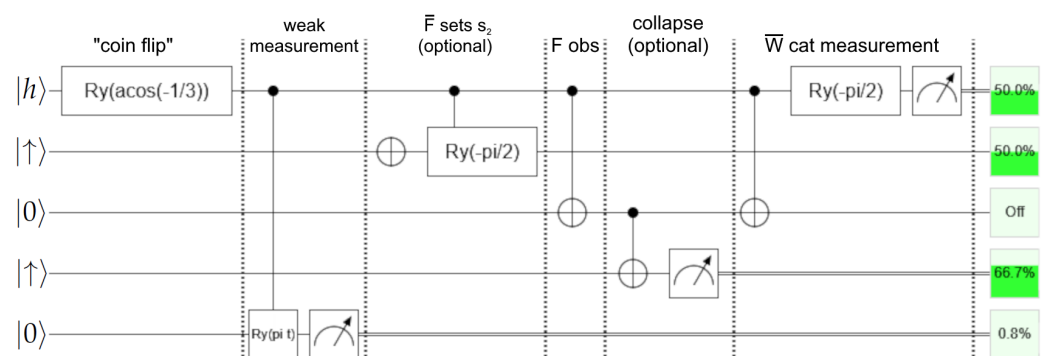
"coin flip"

weak measurement

$\bar{F}$ sets $s_2$ (optional)

F obs

collapse (optional)

$\overline{W}$ cat measurement

$|h\rangle$ Ry(acos(-1/3)) Ry(-pi/2) 50.0%

$|\uparrow\rangle$ Ry(-pi/2) 50.0%

$|0\rangle$ Off

$|\uparrow\rangle$ 66.7%

$|0\rangle$ Ry(pi t) 0.8%